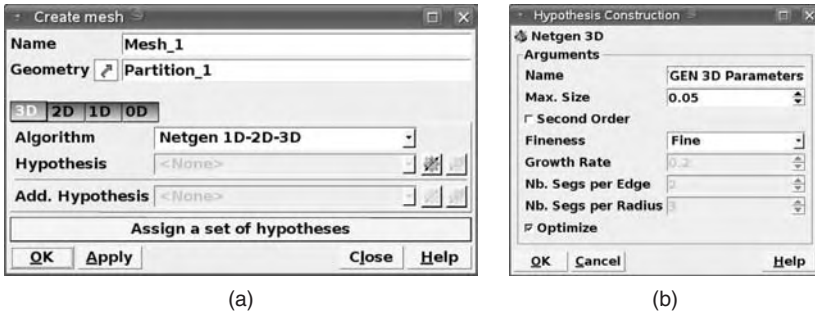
Create mesh

Name Mesh_1
Geometry Partition_1

3D 2D 1D 0D

Algorithm Netgen 1D-2D-3D
Hypothesis <None>
Add. Hypothesis <None>

Assign a set of hypotheses

OK Apply Close Help

(a)

Hypothesis Construction

Netgen 3D
Arguments
Name GEN 3D Parameters
Max. Size 0.05
Second Order
Fineness Fine
Growth Rate 0.2
Nb. Segs per Edge 2
Nb. Segs per Radius 3
Optimize

OK Cancel Help

(b)